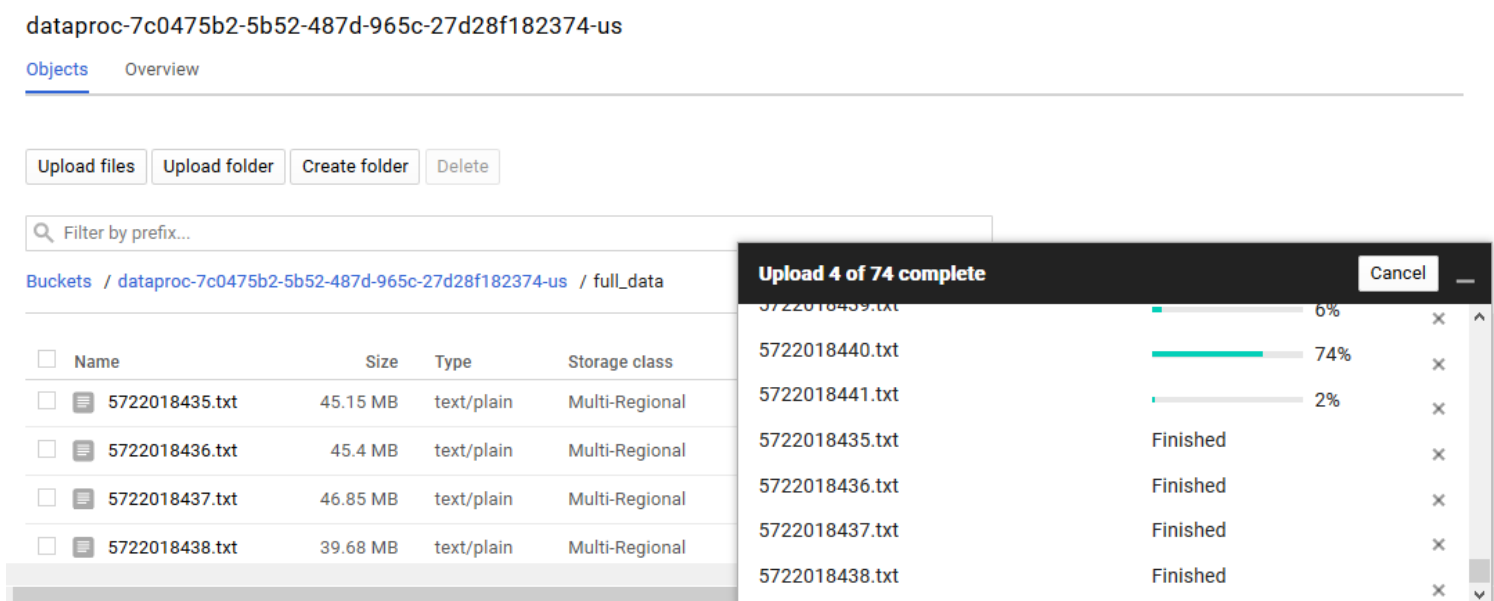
dataproc-7c0475b2-5b52-487d-965c-27d28f182374-us

Objects Overview

Upload files Upload folder Create folder Delete

Filter by prefix...

Buckets / dataproc-7c0475b2-5b52-487d-965c-27d28f182374-us / full_data

| Name | Size | Type | Storage class |
|---|---|---|---|
| 5722018435.txt | 45.15 MB | text/plain | Multi-Regional |
| 5722018436.txt | 45.4 MB | text/plain | Multi-Regional |
| 5722018437.txt | 46.85 MB | text/plain | Multi-Regional |
| 5722018438.txt | 39.68 MB | text/plain | Multi-Regional |

Upload 4 of 74 complete Cancel

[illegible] 6%
5722018440.txt 74%
5722018441.txt 2%
5722018435.txt Finished
5722018436.txt Finished
5722018437.txt Finished
5722018438.txt Finished